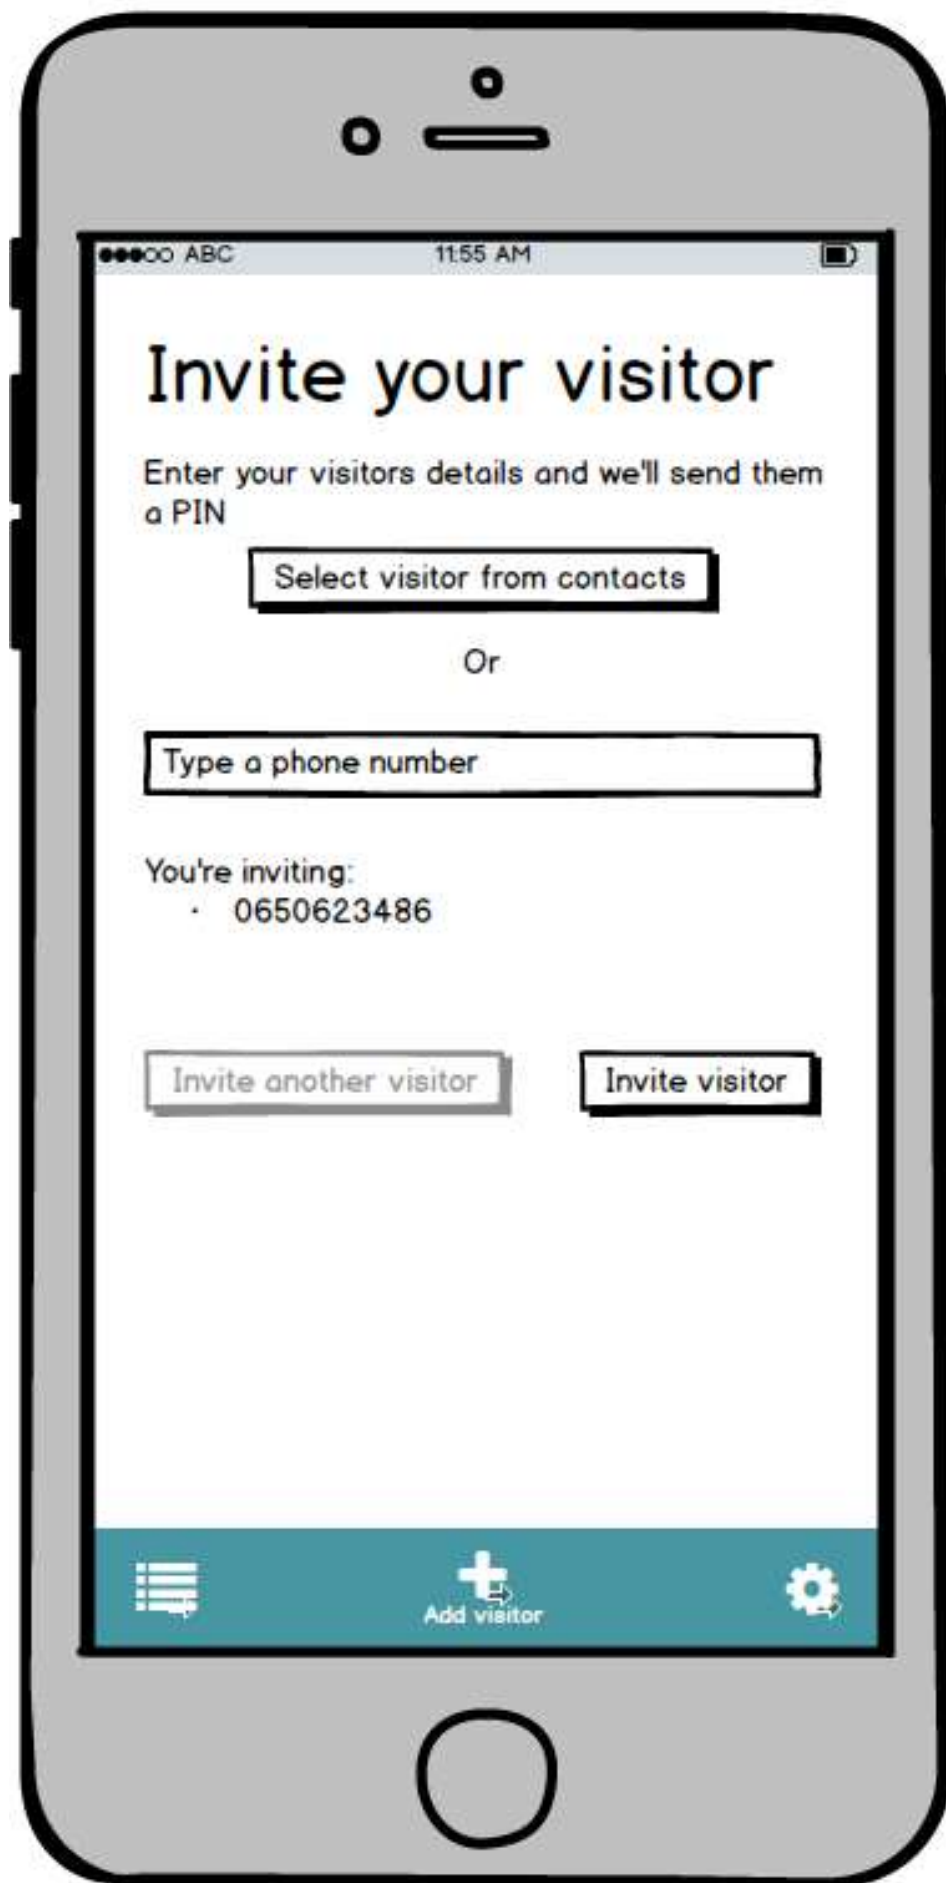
●●●○○ ABC 11:55 AM

Invite your visitor

Enter your visitors details and we'll send them a PIN

Select visitor from contacts

Or

Type a phone number

You're inviting:
· 0650623486

Invite another visitor

Invite visitor

Add visitor